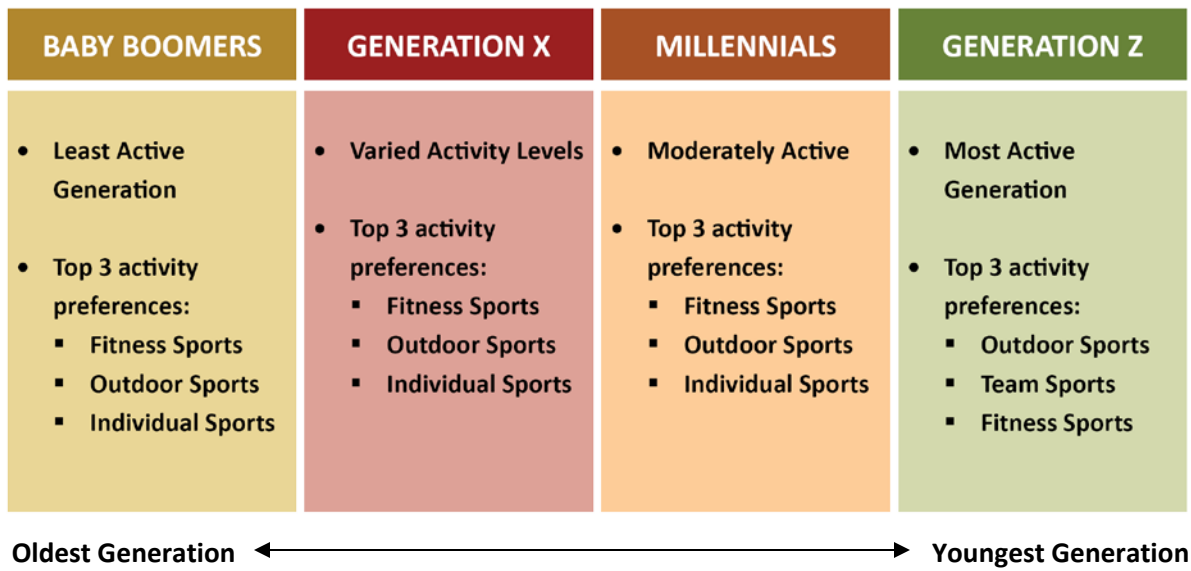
BABY BOOMERS

- Least Active Generation
- Top 3 activity preferences:
  - Fitness Sports
  - Outdoor Sports
  - Individual Sports

GENERATION X

- Varied Activity Levels
- Top 3 activity preferences:
  - Fitness Sports
  - Outdoor Sports
  - Individual Sports

MILLENNIALS

- Moderately Active
- Top 3 activity preferences:
  - Fitness Sports
  - Outdoor Sports
  - Individual Sports

GENERATION Z

- Most Active Generation
- Top 3 activity preferences:
  - Outdoor Sports
  - Team Sports
  - Fitness Sports

Oldest Generation ↔ Youngest Generation